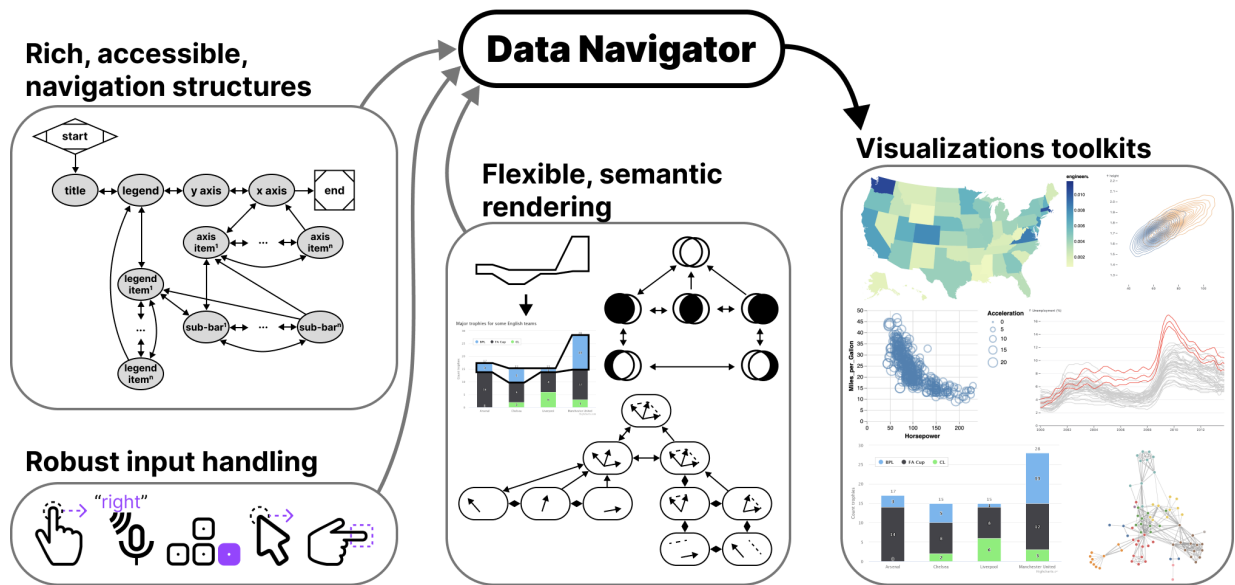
Data Navigator

Rich, accessible, navigation structures

start

title

legend

y axis

x axis

end

axis item$^1$

...

axis item$^n$

legend item$^1$

...

legend item$^n$

sub-bar$^1$

...

sub-bar$^n$

Robust input handling

"right"

Flexible, semantic rendering

Major trophies for some English teams

Visualizations toolkits

engineers

Acceleration

0

5

10

15

20

Miles_per_Gallon

Horsepower

BPL

FA Cup

CL

Arsenal

Chelsea

Liverpool

Manchester United